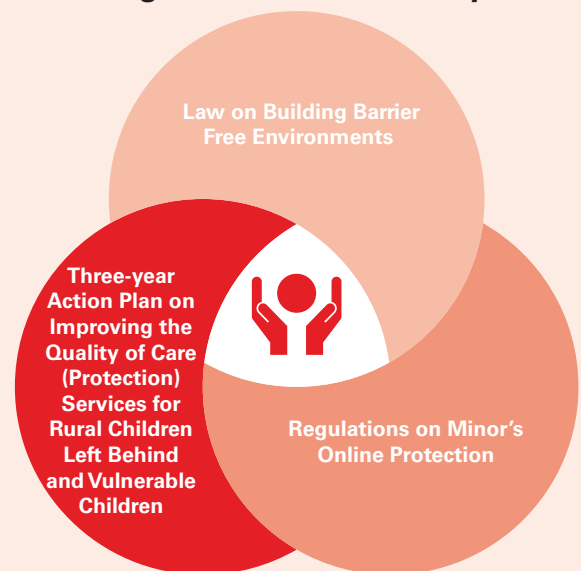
Law on Building Barrier Free Environments

Three-year Action Plan on Improving the Quality of Care (Protection) Services for Rural Children Left Behind and Vulnerable Children

Regulations on Minor's Online Protection